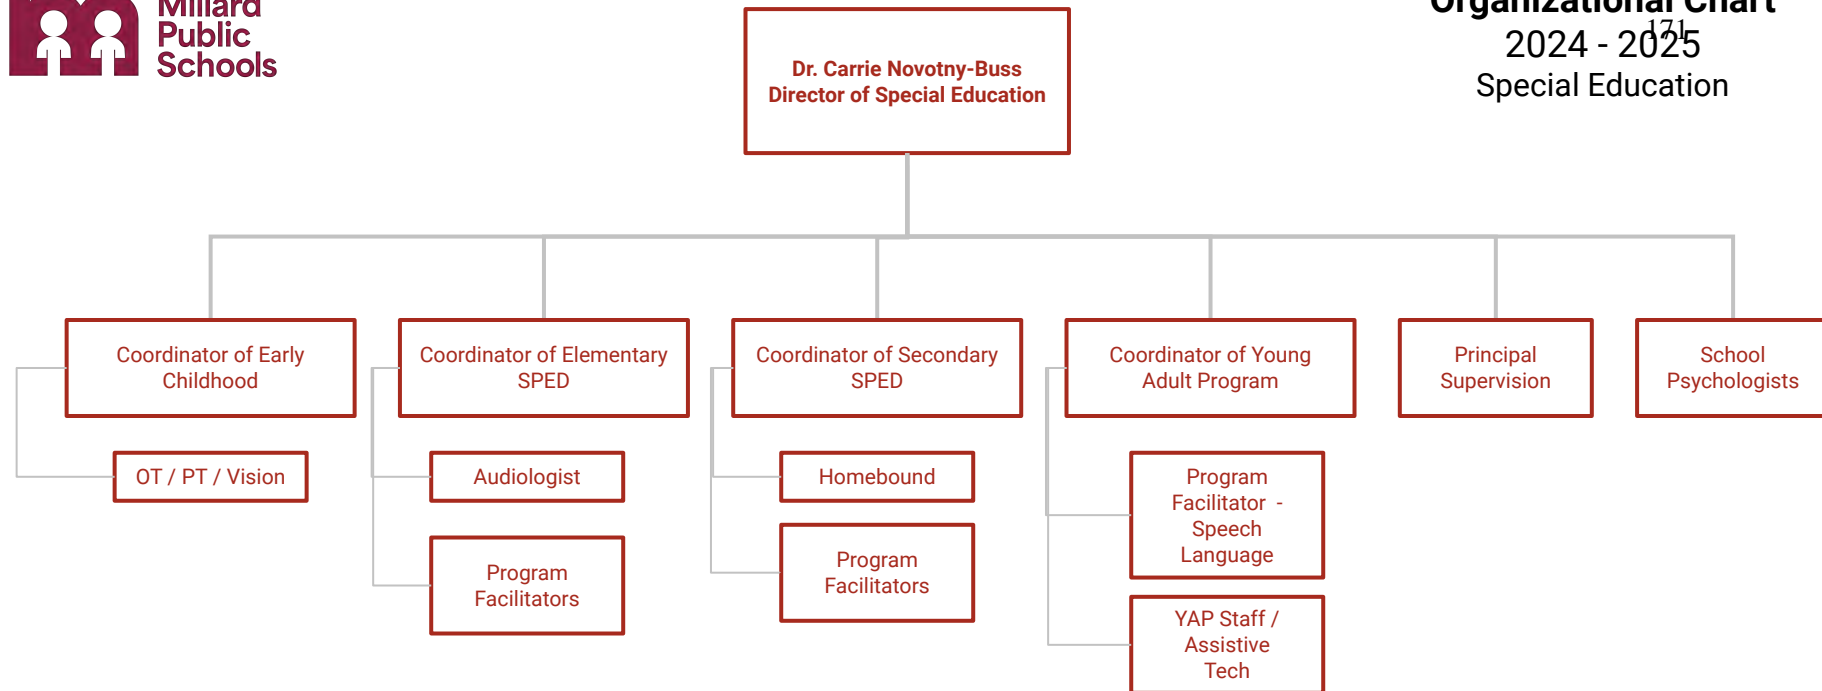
Millard Public Schools

Organizational Chart
2024 - 2025
Special Education

171

Dr. Carrie Novotny-Buss
Director of Special Education

Coordinator of Early Childhood

OT / PT / Vision

Coordinator of Elementary SPED

Audiologist

Program Facilitators

Coordinator of Secondary SPED

Homebound

Program Facilitators

Coordinator of Young Adult Program

Program Facilitator - Speech Language

YAP Staff / Assistive Tech

Principal Supervision

School Psychologists